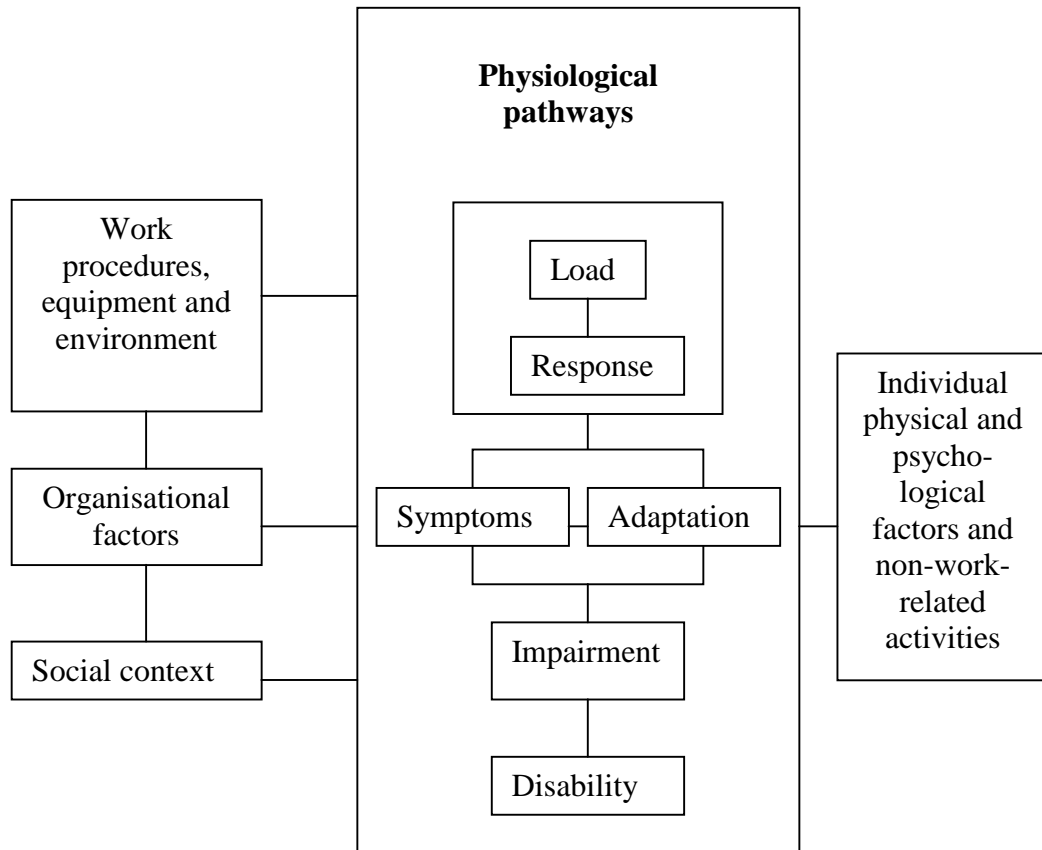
Physiological pathways

Work procedures, equipment and environment

Organisational factors

Social context

Load

Response

Symptoms

Adaptation

Impairment

Disability

Individual physical and psychological factors and non-work-related activities